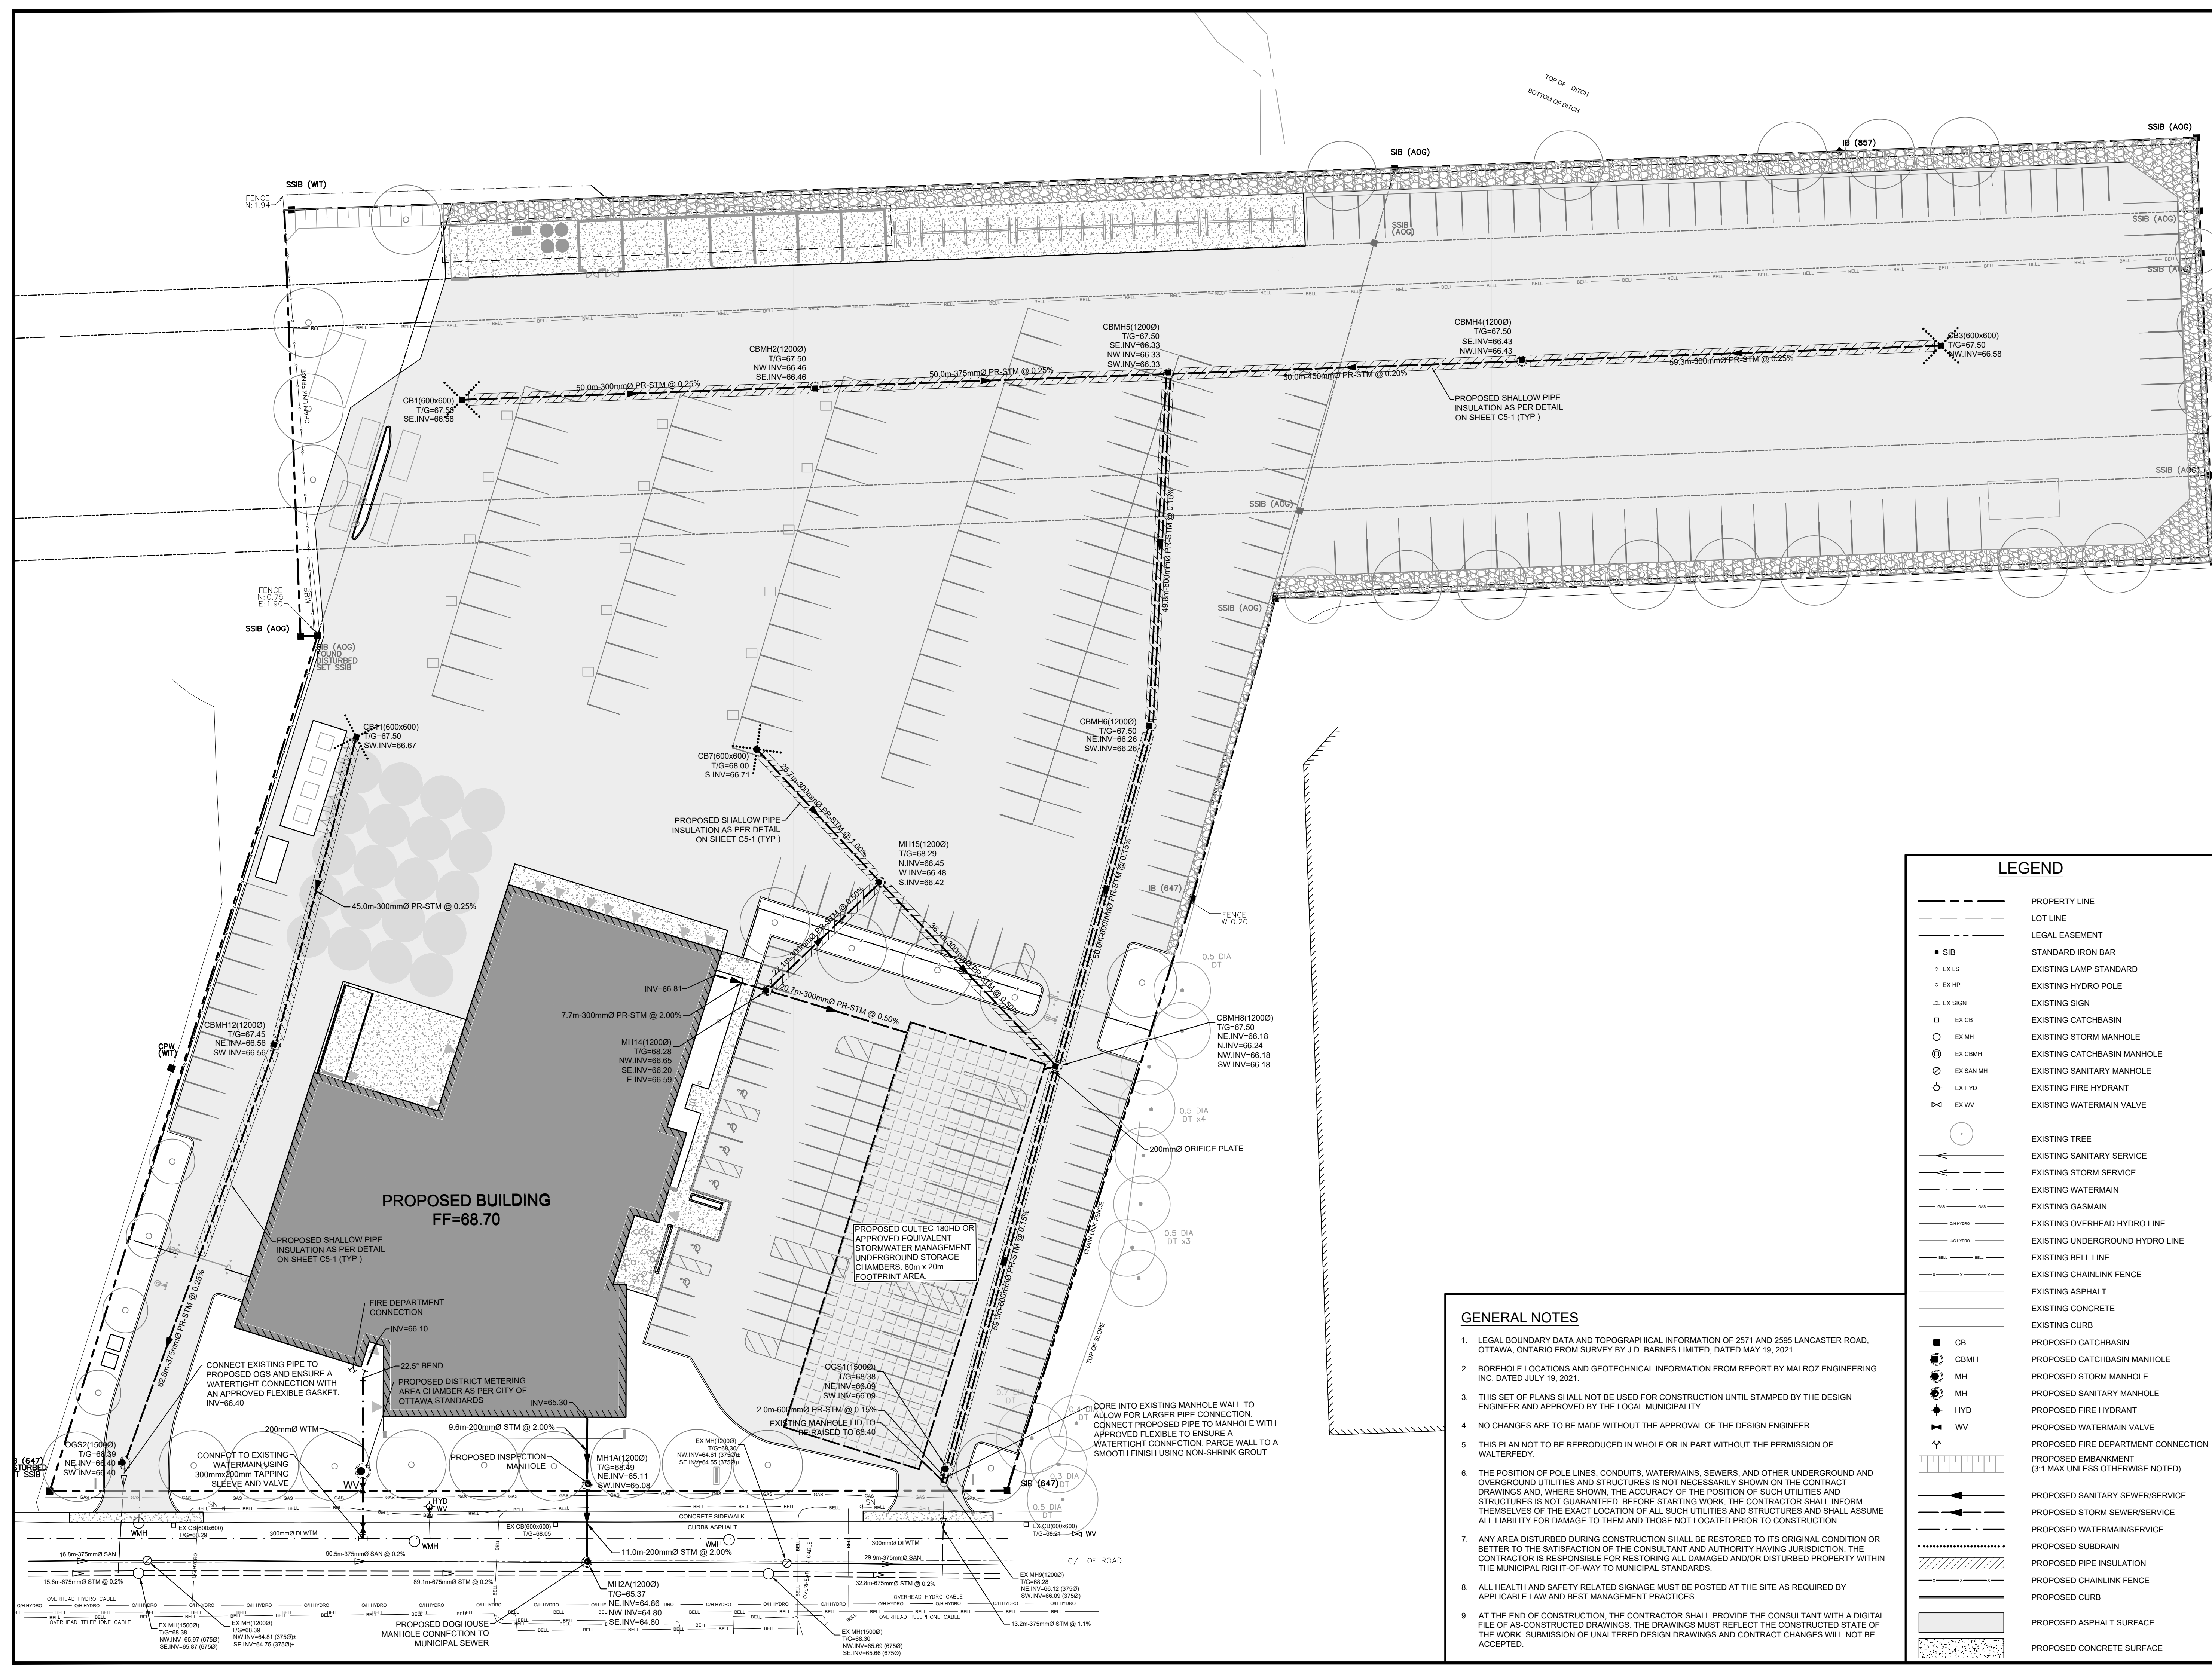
TOP OF DITCH
BOTTOM OF DITCH

SSIB (AOG)
IB (857)
SIB (AOG)
SSIB (WIT)
FENCE N:1.94
SSIB (AOG)
SSIB (AOG)
SSIB (AOG)
SSIB (AOG)
SSIB (AOG)

CBMH5(1200Ø)
T/G=67.50
SE.INV=66.33
NW.INV=66.33
SW.INV=66.33

CBMH4(1200Ø)
T/G=67.50
SE.INV=66.43
NW.INV=66.43

CB3(600x600)
T/G=67.50
NW.INV=66.58

CBMH2(1200Ø)
T/G=67.50
NW.INV=66.46
SE.INV=66.46

50.0m-300mmØ PR-STM @ 0.25%
50.0m-375mmØ PR-STM @ 0.25%
50.0m-450mmØ PR-STM @ 0.20%
59.3m-300mmØ PR-STM @ 0.25%

CB1(600x600)
T/G=67.50
SE.INV=66.58

PROPOSED SHALLOW PIPE INSULATION AS PER DETAIL ON SHEET C5-1 (TYP.)

CHAIN LINK FENCE

49.8m-600mmØ PR-STM @ 0.15%

FENCE N:0.75 E:1.90
SSIB (AOG)
SIB (AOG) FOUND DISTURBED SET SSIB

CBMH6(1200Ø)
T/G=67.50
NE.INV=66.26
SW.INV=66.26

CB11(600x600)
T/G=67.50
SW.INV=66.67

CB7(600x600)
T/G=68.00
S.INV=66.71

25.7m-300mmØ PR-STM @ 1.00%

PROPOSED SHALLOW PIPE INSULATION AS PER DETAIL ON SHEET C5-1 (TYP.)

MH15(1200Ø)
T/G=68.29
N.INV=66.45
W.INV=66.48
S.INV=66.42

IB (647)
FENCE W:0.20

45.0m-300mmØ PR-STM @ 0.25%

50.0m-600mmØ PR-STM @ 0.15%

0.5 DIA DT

INV=66.81
7.7m-300mmØ PR-STM @ 2.00%
20.7m-300mmØ PR-STM @ 0.50%
36.1m-300mmØ PR-STM @ 0.50%

CBMH8(1200Ø)
T/G=67.50
NE.INV=66.18
N.INV=66.24
NW.INV=66.18
SW.INV=66.18

CBMH12(1200Ø)
T/G=67.45
NE.INV=66.56
SW.INV=66.56

CPW (WIT)

MH14(1200Ø)
T/G=68.28
NW.INV=66.65
SE.INV=66.20
E.INV=66.59

0.5 DIA DT x4

200mmØ ORIFICE PLATE

PROPOSED BUILDING
FF=68.70

PROPOSED SHALLOW PIPE INSULATION AS PER DETAIL ON SHEET C5-1 (TYP.)

PROPOSED CULTEC 180HD OR APPROVED EQUIVALENT STORMWATER MANAGEMENT UNDERGROUND STORAGE CHAMBERS. 60m x 20m FOOTPRINT AREA.

0.5 DIA DT x3

CHAIN LINK FENCE

59.0m-600mmØ PR-STM @ 0.15%

62.8m-375mmØ PR-STM @ 0.25%

FIRE DEPARTMENT CONNECTION
INV=66.10
22.5° BEND
PROPOSED DISTRICT METERING AREA CHAMBER AS PER CITY OF OTTAWA STANDARDS

CONNECT EXISTING PIPE TO PROPOSED OGS AND ENSURE A WATERTIGHT CONNECTION WITH AN APPROVED FLEXIBLE GASKET. INV=66.40

TOP OF SLOPE

OGS1(1500Ø)
T/G=68.38
NE.INV=66.09
SW.INV=66.09

2.0m-600mmØ PR-STM @ 0.15%
EXISTING MANHOLE LID TO BE RAISED TO 68.40

CORE INTO EXISTING MANHOLE WALL TO ALLOW FOR LARGER PIPE CONNECTION. CONNECT PROPOSED PIPE TO MANHOLE WITH APPROVED FLEXIBLE TO ENSURE A WATERTIGHT CONNECTION. PARGE WALL TO A SMOOTH FINISH USING NON-SHRINK GROUT

INV=65.30
200mmØ WTM
9.6m-200mmØ STM @ 2.00%

OGS2(1500Ø)
T/G=68.39
NE.INV=66.40
SW.INV=66.40

CONNECT TO EXISTING WATERMAIN USING 300mmx200mm TAPPING SLEEVE AND VALVE

PROPOSED INSPECTION MANHOLE

MH1A(1200Ø)
T/G=68.49
NE.INV=65.11
SW.INV=65.08

EX MH(1200Ø)
T/G=68.30
NW.INV=64.61 (375Ø)±
SE.INV=64.55 (375Ø)±

SIB (647)
0.3 DIA DT
0.5 DIA DT

WMH
EX CB(600x600) T/G=68.29
300mmØ DI WTM
EX CB(600x600) T/G=68.05
CONCRETE SIDEWALK
CURB& ASPHALT
WMH
300mmØ DI WTM
EX CB(600x600) T/G=68.21
WV
C/L OF ROAD
HYD WV

16.8m-375mmØ SAN
90.5m-375mmØ SAN @ 0.2%
11.0m-200mmØ STM @ 2.00%
29.9m-375mmØ SAN
15.6m-675mmØ STM @ 0.2%
89.1m-675mmØ STM @ 0.2%
32.8m-675mmØ STM @ 0.2%

MH2A(1200Ø)
T/G=65.37
NE.INV=64.86
NW.INV=64.80
SE.INV=64.80

EX MH(1200Ø)
T/G=68.28
NE.INV=66.12 (375Ø)
SW.INV=66.09 (375Ø)

13.2m-375mmØ STM @ 1.1%

OVERHEAD HYDRO CABLE
OVERHEAD TELEPHONE CABLE

EX MH(1500Ø)
T/G=68.38
NW.INV=65.97 (675Ø)
SE.INV=65.87 (675Ø)

EX MH(1200Ø)
T/G=68.39
NW.INV=64.81 (375Ø)±
SE.INV=64.75 (375Ø)±

PROPOSED DOGHOUSE MANHOLE CONNECTION TO MUNICIPAL SEWER

EX MH(1500Ø)
T/G=68.30
NW.INV=65.69 (675Ø)
SE.INV=65.66 (675Ø)

GENERAL NOTES

1. LEGAL BOUNDARY DATA AND TOPOGRAPHICAL INFORMATION OF 2571 AND 2595 LANCASTER ROAD, OTTAWA, ONTARIO FROM SURVEY BY J.D. BARNES LIMITED, DATED MAY 19, 2021.

2. BOREHOLE LOCATIONS AND GEOTECHNICAL INFORMATION FROM REPORT BY MALROZ ENGINEERING INC. DATED JULY 19, 2021.

3. THIS SET OF PLANS SHALL NOT BE USED FOR CONSTRUCTION UNTIL STAMPED BY THE DESIGN ENGINEER AND APPROVED BY THE LOCAL MUNICIPALITY.

4. NO CHANGES ARE TO BE MADE WITHOUT THE APPROVAL OF THE DESIGN ENGINEER.

5. THIS PLAN NOT TO BE REPRODUCED IN WHOLE OR IN PART WITHOUT THE PERMISSION OF WALTERFEDY.

6. THE POSITION OF POLE LINES, CONDUITS, WATERMAINS, SEWERS, AND OTHER UNDERGROUND AND OVERGROUND UTILITIES AND STRUCTURES IS NOT NECESSARILY SHOWN ON THE CONTRACT DRAWINGS AND, WHERE SHOWN, THE ACCURACY OF THE POSITION OF SUCH UTILITIES AND STRUCTURES IS NOT GUARANTEED. BEFORE STARTING WORK, THE CONTRACTOR SHALL INFORM THEMSELVES OF THE EXACT LOCATION OF ALL SUCH UTILITIES AND STRUCTURES AND SHALL ASSUME ALL LIABILITY FOR DAMAGE TO THEM AND THOSE NOT LOCATED PRIOR TO CONSTRUCTION.

7. ANY AREA DISTURBED DURING CONSTRUCTION SHALL BE RESTORED TO ITS ORIGINAL CONDITION OR BETTER TO THE SATISFACTION OF THE CONSULTANT AND AUTHORITY HAVING JURISDICTION. THE CONTRACTOR IS RESPONSIBLE FOR RESTORING ALL DAMAGED AND/OR DISTURBED PROPERTY WITHIN THE MUNICIPAL RIGHT-OF-WAY TO MUNICIPAL STANDARDS.

8. ALL HEALTH AND SAFETY RELATED SIGNAGE MUST BE POSTED AT THE SITE AS REQUIRED BY APPLICABLE LAW AND BEST MANAGEMENT PRACTICES.

9. AT THE END OF CONSTRUCTION, THE CONTRACTOR SHALL PROVIDE THE CONSULTANT WITH A DIGITAL FILE OF AS-CONSTRUCTED DRAWINGS. THE DRAWINGS MUST REFLECT THE CONSTRUCTED STATE OF THE WORK. SUBMISSION OF UNALTERED DESIGN DRAWINGS AND CONTRACT CHANGES WILL NOT BE ACCEPTED.

LEGEND
PROPERTY LINE
LOT LINE
LEGAL EASEMENT
SIB — STANDARD IRON BAR
EX LS — EXISTING LAMP STANDARD
EX HP — EXISTING HYDRO POLE
EX SIGN — EXISTING SIGN
EX CB — EXISTING CATCHBASIN
EX MH — EXISTING STORM MANHOLE
EX CBMH — EXISTING CATCHBASIN MANHOLE
EX SAN MH — EXISTING SANITARY MANHOLE
EX HYD — EXISTING FIRE HYDRANT
EX WV — EXISTING WATERMAIN VALVE
EXISTING TREE
EXISTING SANITARY SERVICE
EXISTING STORM SERVICE
EXISTING WATERMAIN
GAS — EXISTING GASMAIN
O/H HYDRO — EXISTING OVERHEAD HYDRO LINE
U/G HYDRO — EXISTING UNDERGROUND HYDRO LINE
BELL — EXISTING BELL LINE
EXISTING CHAINLINK FENCE
EXISTING ASPHALT
EXISTING CONCRETE
EXISTING CURB
CB — PROPOSED CATCHBASIN
CBMH — PROPOSED CATCHBASIN MANHOLE
MH — PROPOSED STORM MANHOLE
MH — PROPOSED SANITARY MANHOLE
HYD — PROPOSED FIRE HYDRANT
WV — PROPOSED WATERMAIN VALVE
PROPOSED FIRE DEPARTMENT CONNECTION
PROPOSED EMBANKMENT (3:1 MAX UNLESS OTHERWISE NOTED)
PROPOSED SANITARY SEWER/SERVICE
PROPOSED STORM SEWER/SERVICE
PROPOSED WATERMAIN/SERVICE
PROPOSED SUBDRAIN
PROPOSED PIPE INSULATION
PROPOSED CHAINLINK FENCE
PROPOSED CURB
PROPOSED ASPHALT SURFACE
PROPOSED CONCRETE SURFACE